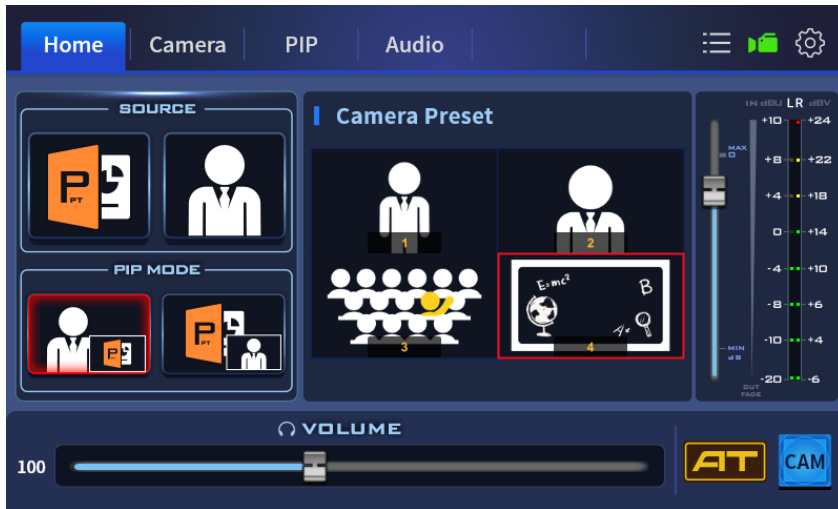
Home Camera PIP Audio

SOURCE

P PT

PIP MODE

P PT

P PT

Camera Preset

1

2

3

$E=mc^2$ B

4

IN dBU LR dBV

MAX 0

+10 +24
+8 +22
+4 +18
0 +14
-4 +10
-8 +6
-10 +4
-20 -6

MIN dB

OUT FADE

VOLUME

100

AT

CAM